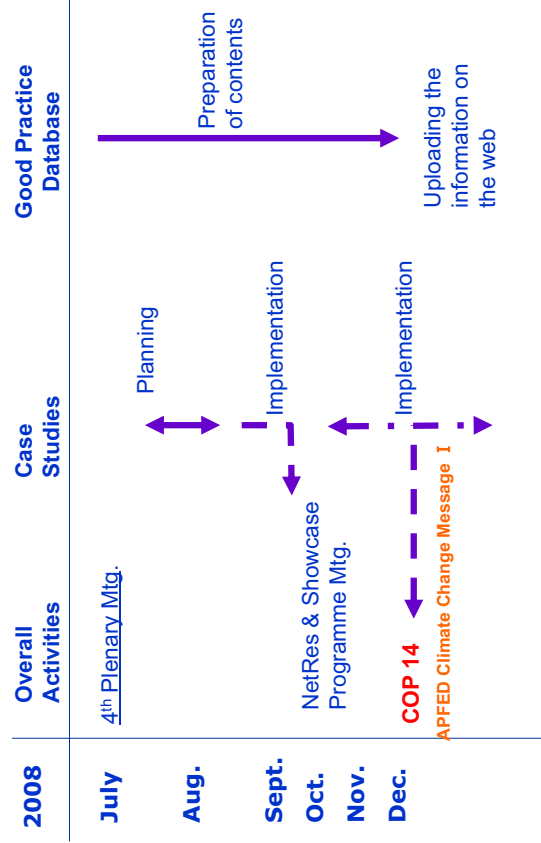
| 2008 | Overall Activities | Case Studies | Good Practice Database |
|---|---|---|---|
| July | $4^{th}$ Plenary Mtg. | | Preparation of contents |
| Aug. | | Planning | |
| Sept. | NetRes & Showcase Programme Mtg. | Implementation | |
| Oct. | | | |
| Nov. | | Implementation | Uploading the information on the web |
| Dec. | COP 14 APFED Climate Change Message I | | |